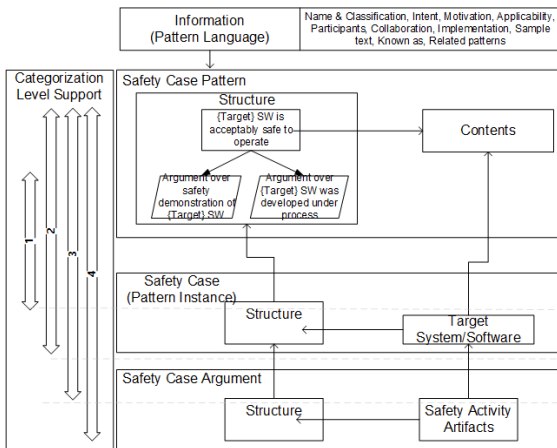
Information
(Pattern Language)

Name & Classification, Intent, Motivation, Applicability, Participants, Collaboration, Implementation, Sample text, Known as, Related patterns

Categorization Level Support

1

2

3

4

Safety Case Pattern

Structure

{Target} SW is acceptably safe to operate

Argument over safety demonstration of {Target} SW

Argument over {Target} SW was developed under process

Contents

Safety Case
(Pattern Instance)

Structure

Target System/Software

Safety Case Argument

Structure

Safety Activity Artifacts